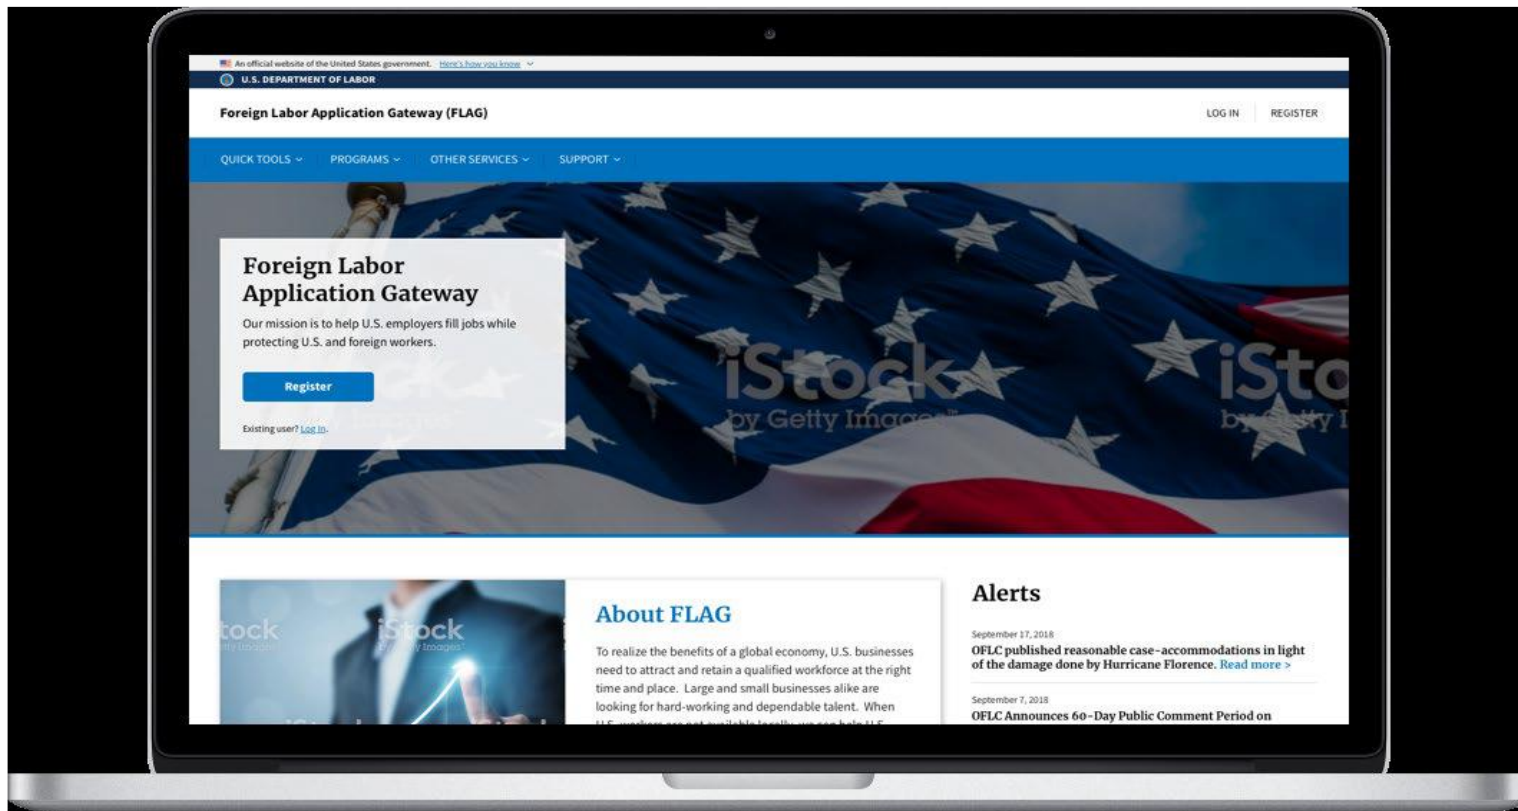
An official website of the United States government. Here's how you know

U.S. DEPARTMENT OF LABOR

Foreign Labor Application Gateway (FLAG)

LOG IN REGISTER

QUICK TOOLS PROGRAMS OTHER SERVICES SUPPORT

Foreign Labor Application Gateway

Our mission is to help U.S. employers fill jobs while protecting U.S. and foreign workers.

Register

Existing user? Log In.

iStock by Getty Images

iStock by Getty Images

About FLAG

To realize the benefits of a global economy, U.S. businesses need to attract and retain a qualified workforce at the right time and place. Large and small businesses alike are looking for hard-working and dependable talent. When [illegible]

Alerts

September 17, 2018

OFLC published reasonable case-accommodations in light of the damage done by Hurricane Florence. Read more >

September 7, 2018

OFLC Announces 60-Day Public Comment Period on